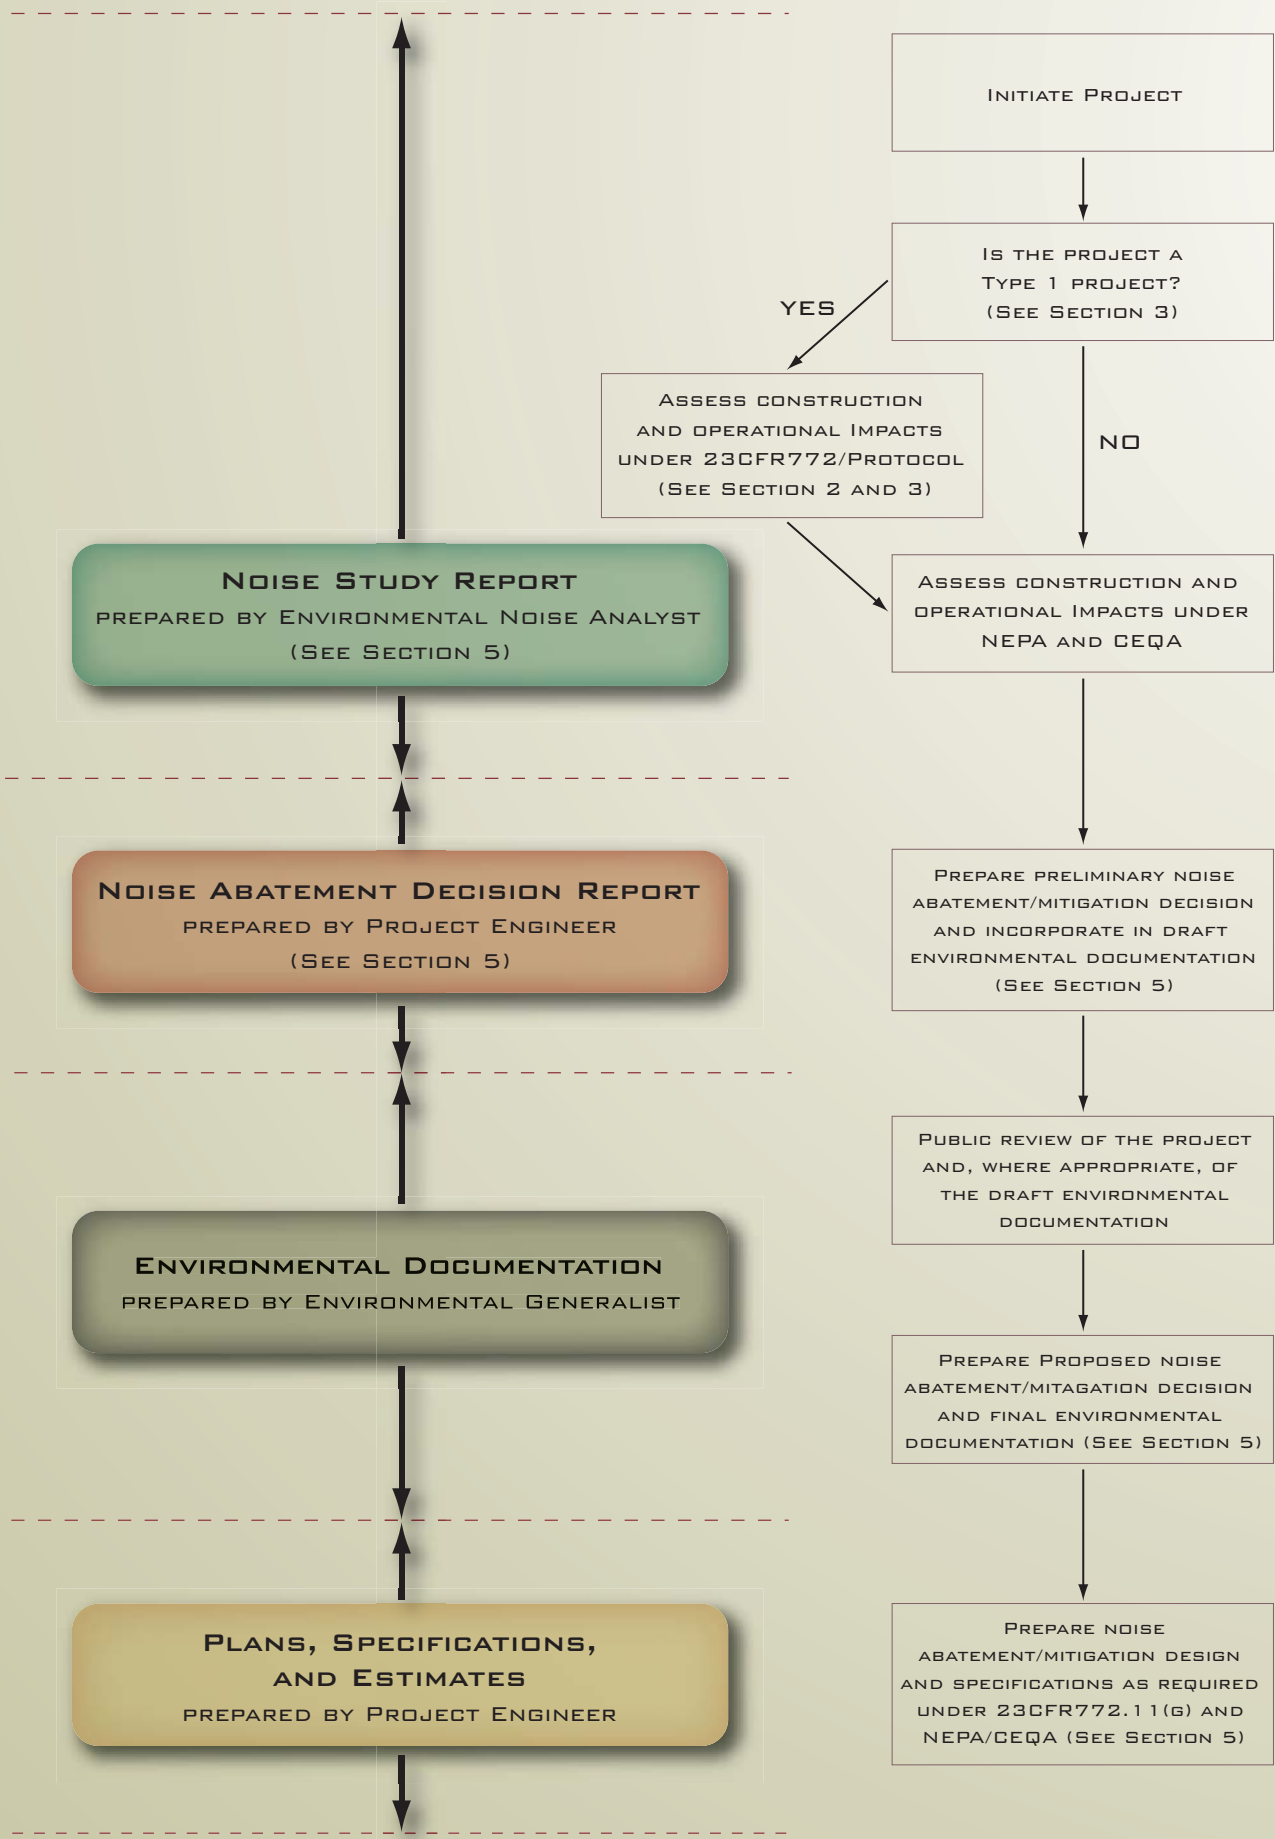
Initiate Project

Is the project a Type 1 project? (See Section 3)

YES

Assess construction and operational Impacts under 23CFR772/Protocol (See Section 2 and 3)

NO

Assess construction and operational Impacts under NEPA and CEQA

Noise Study Report
prepared by Environmental Noise Analyst
(See Section 5)

Noise Abatement Decision Report
prepared by Project Engineer
(See Section 5)

Prepare preliminary noise abatement/mitigation decision and incorporate in draft environmental documentation (See Section 5)

Public review of the project and, where appropriate, of the draft environmental documentation

Environmental Documentation
prepared by Environmental Generalist

Prepare Proposed noise abatement/mitagation decision and final environmental documentation (See Section 5)

Plans, Specifications, and Estimates
prepared by Project Engineer

Prepare noise abatement/mitigation design and specifications as required under 23CFR772.11(g) and NEPA/CEQA (See Section 5)